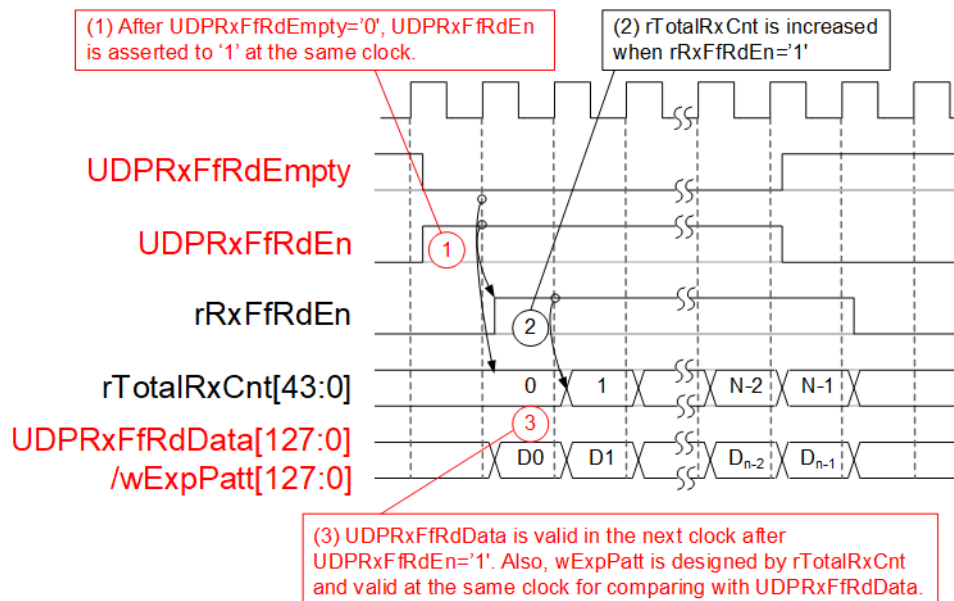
(1) After UDPRxFfRdEmpty='0', UDPRxFfRdEn is asserted to '1' at the same clock.

(2) rTotalRxCnt is increased when rRxFfRdEn='1'

UDPRxFfRdEmpty

UDPRxFfRdEn

1

rRxFfRdEn

2

rTotalRxCnt[43:0]

0

1

N-2

N-1

3

UDPRxFfRdData[127:0] /wExpPatt[127:0]

D0

D1

$D_{n-2}$

$D_{n-1}$

(3) UDPRxFfRdData is valid in the next clock after UDPRxFfRdEn='1'. Also, wExpPatt is designed by rTotalRxCnt and valid at the same clock for comparing with UDPRxFfRdData.